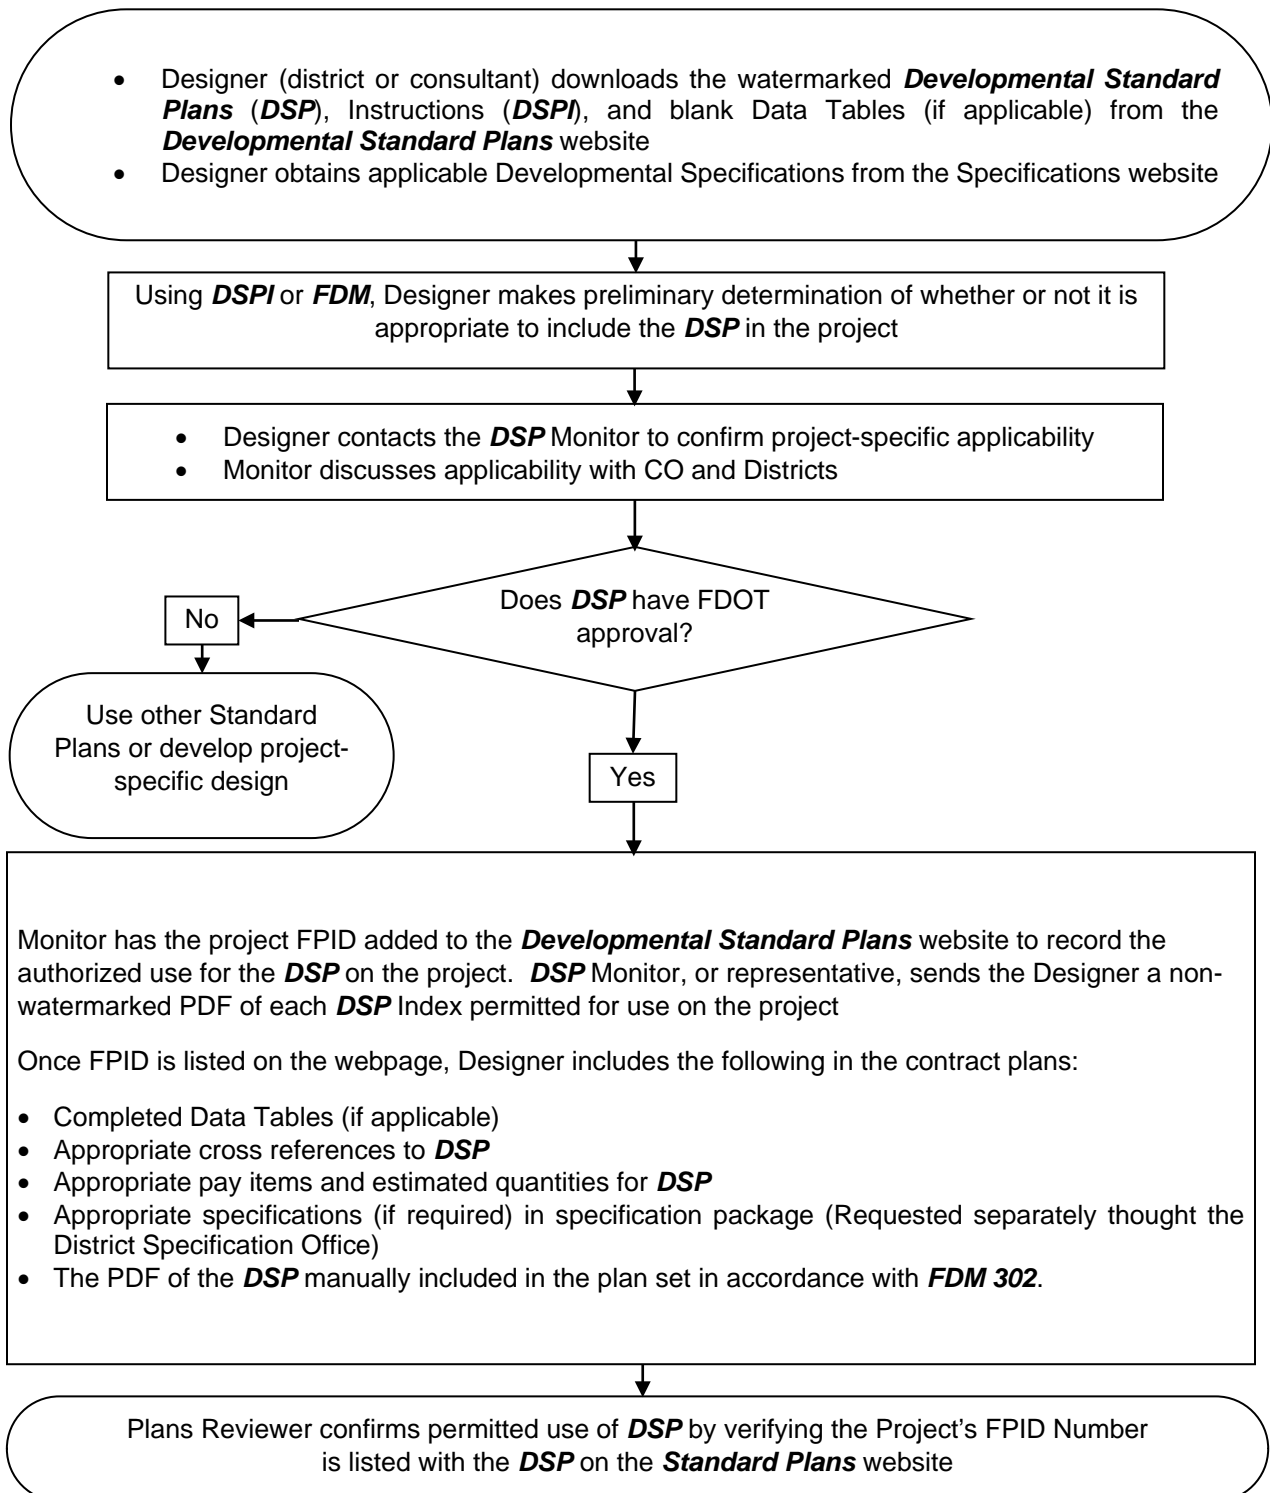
- Designer (district or consultant) downloads the watermarked ***Developmental Standard Plans*** (***DSP***), Instructions (***DSPI***), and blank Data Tables (if applicable) from the ***Developmental Standard Plans*** website
- Designer obtains applicable Developmental Specifications from the Specifications website

Using ***DSPI*** or ***FDM***, Designer makes preliminary determination of whether or not it is appropriate to include the ***DSP*** in the project

- Designer contacts the ***DSP*** Monitor to confirm project-specific applicability
- Monitor discusses applicability with CO and Districts

Does ***DSP*** have FDOT approval?

No

Use other Standard Plans or develop project-specific design

Yes

Monitor has the project FPID added to the ***Developmental Standard Plans*** website to record the authorized use for the ***DSP*** on the project. ***DSP*** Monitor, or representative, sends the Designer a non-watermarked PDF of each ***DSP*** Index permitted for use on the project

Once FPID is listed on the webpage, Designer includes the following in the contract plans:

- Completed Data Tables (if applicable)
- Appropriate cross references to ***DSP***
- Appropriate pay items and estimated quantities for ***DSP***
- Appropriate specifications (if required) in specification package (Requested separately thought the District Specification Office)
- The PDF of the ***DSP*** manually included in the plan set in accordance with ***FDM 302***.

Plans Reviewer confirms permitted use of ***DSP*** by verifying the Project's FPID Number is listed with the ***DSP*** on the ***Standard Plans*** website